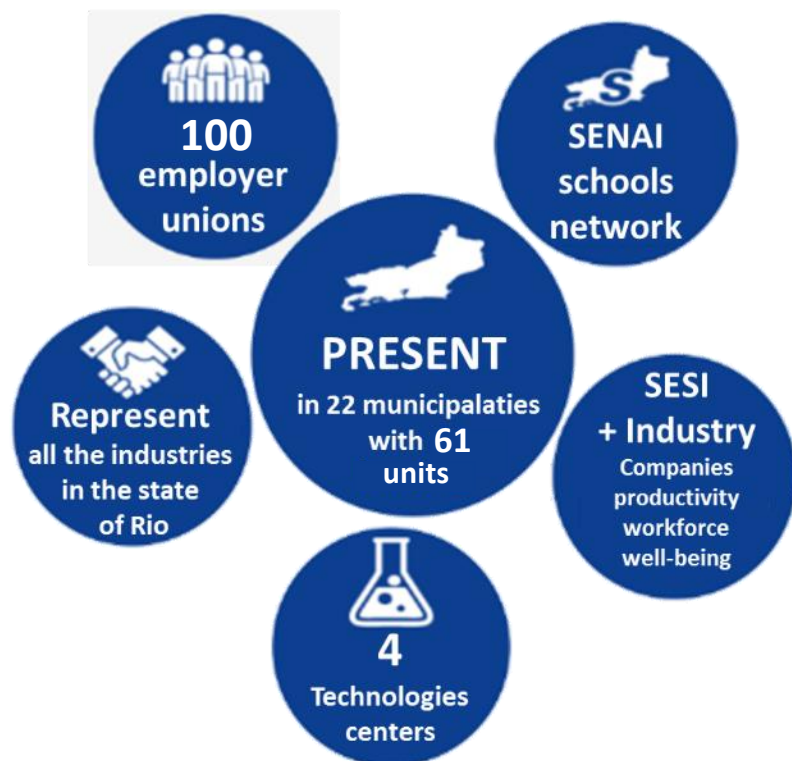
100 employer unions

SENAI schools network

PRESENT in 22 municipalaties with 61 units

Represent all the industries in the state of Rio

SESI + Industry Companies productivity workforce well-being

4 Technologies centers